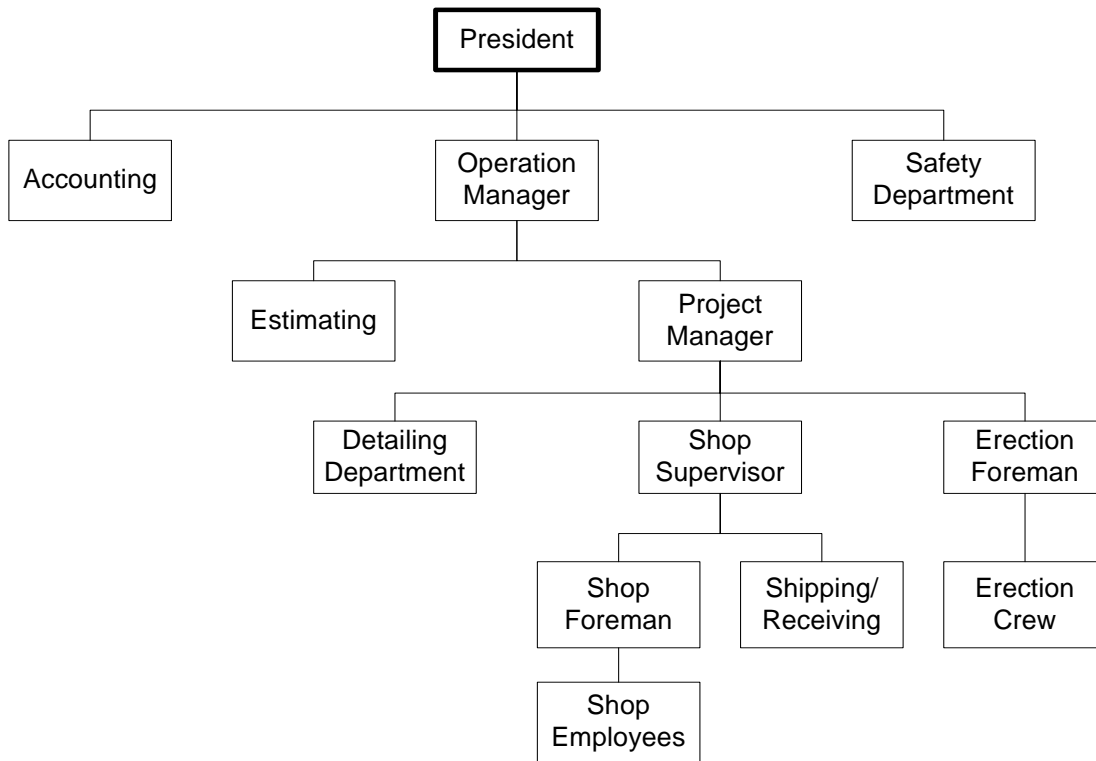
President

Accounting

Operation Manager

Safety Department

Estimating

Project Manager

Detailing Department

Shop Supervisor

Erection Foreman

Shop Foreman

Shipping/ Receiving

Erection Crew

Shop Employees